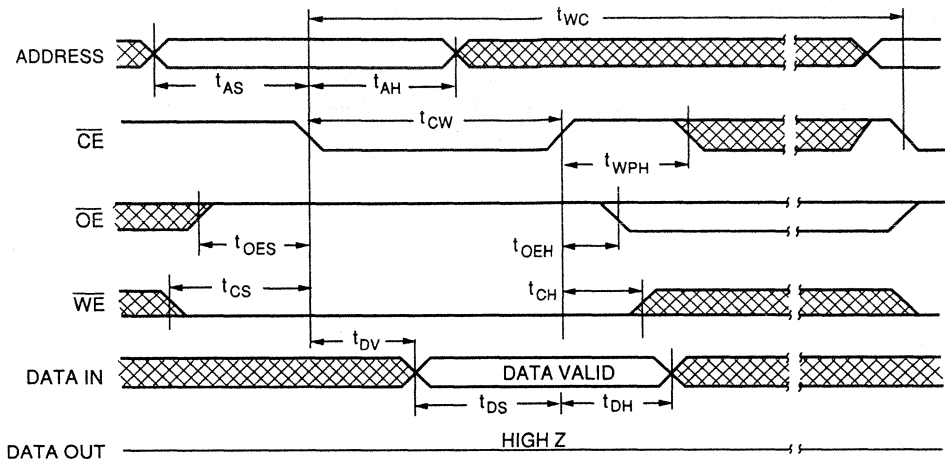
$t_{WC}$

ADDRESS

$t_{AS}$ $t_{AH}$

$\overline{CE}$

$t_{CW}$

$t_{WPH}$

$\overline{OE}$

$t_{OES}$

$t_{OEH}$

$\overline{WE}$

$t_{CS}$

$t_{CH}$

$t_{DV}$

DATA IN

DATA VALID

$t_{DS}$ $t_{DH}$

DATA OUT

HIGH Z